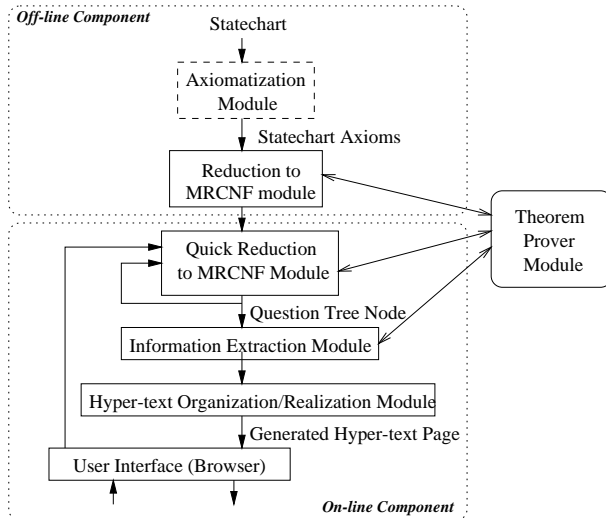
Off-line Component

Statechart

Axiomatization Module

Statechart Axioms

Reduction to MRCNF module

Theorem Prover Module

Quick Reduction to MRCNF Module

Question Tree Node

Information Extraction Module

Hyper-text Organization/Realization Module

Generated Hyper-text Page

User Interface (Browser)

On-line Component